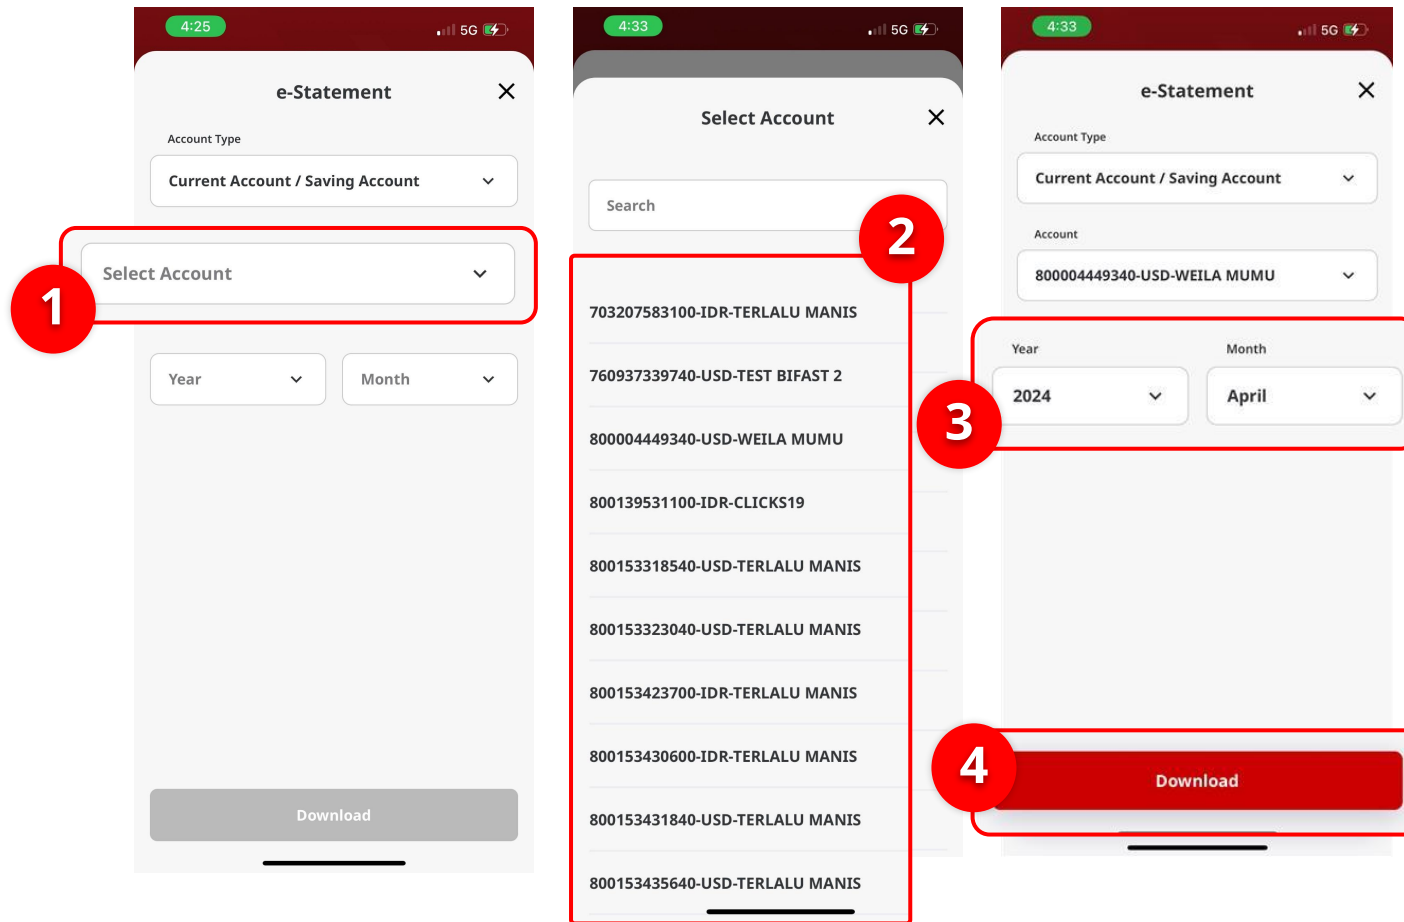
4:25
5G

e-Statement

Account Type

Current Account / Saving Account

1

Select Account

Year

Month

Download

4:33
5G

Select Account

Search

2

703207583100-IDR-TERLALU MANIS

760937339740-USD-TEST BIFAST 2

800004449340-USD-WEILA MUMU

800139531100-IDR-CLICKS19

800153318540-USD-TERLALU MANIS

800153323040-USD-TERLALU MANIS

800153423700-IDR-TERLALU MANIS

800153430600-IDR-TERLALU MANIS

800153431840-USD-TERLALU MANIS

800153435640-USD-TERLALU MANIS

4:33
5G

e-Statement

Account Type

Current Account / Saving Account

Account

800004449340-USD-WEILA MUMU

Year

Month

3

2024

April

4

Download